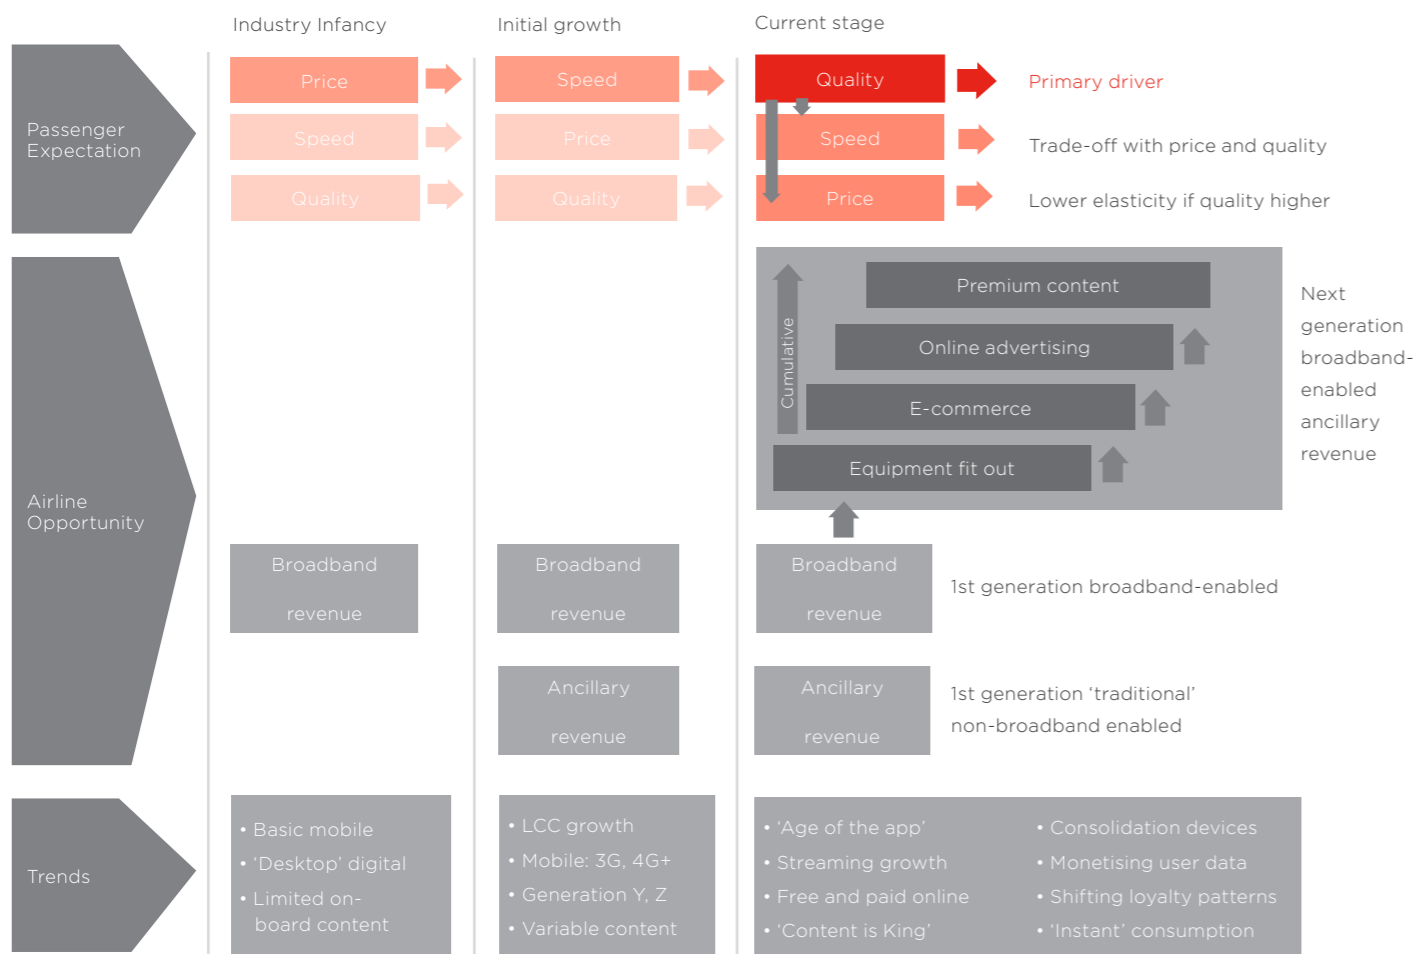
Industry Infancy

Initial growth

Current stage

Passenger Expectation

Price

Speed

Quality

Speed

Price

Quality

Quality

Speed

Price

Primary driver

Trade-off with price and quality

Lower elasticity if quality higher

Airline Opportunity

Cumulative

Premium content

Online advertising

E-commerce

Equipment fit out

Next generation broadband-enabled ancillary revenue

Broadband revenue

Broadband revenue

Broadband revenue

1st generation broadband-enabled

Ancillary revenue

Ancillary revenue

1st generation 'traditional' non-broadband enabled

Trends

• Basic mobile
• 'Desktop' digital
• Limited on-board content

• LCC growth
• Mobile: 3G, 4G+
• Generation Y, Z
• Variable content

• 'Age of the app'
• Streaming growth
• Free and paid online
• 'Content is King'

• Consolidation devices
• Monetising user data
• Shifting loyalty patterns
• 'Instant' consumption